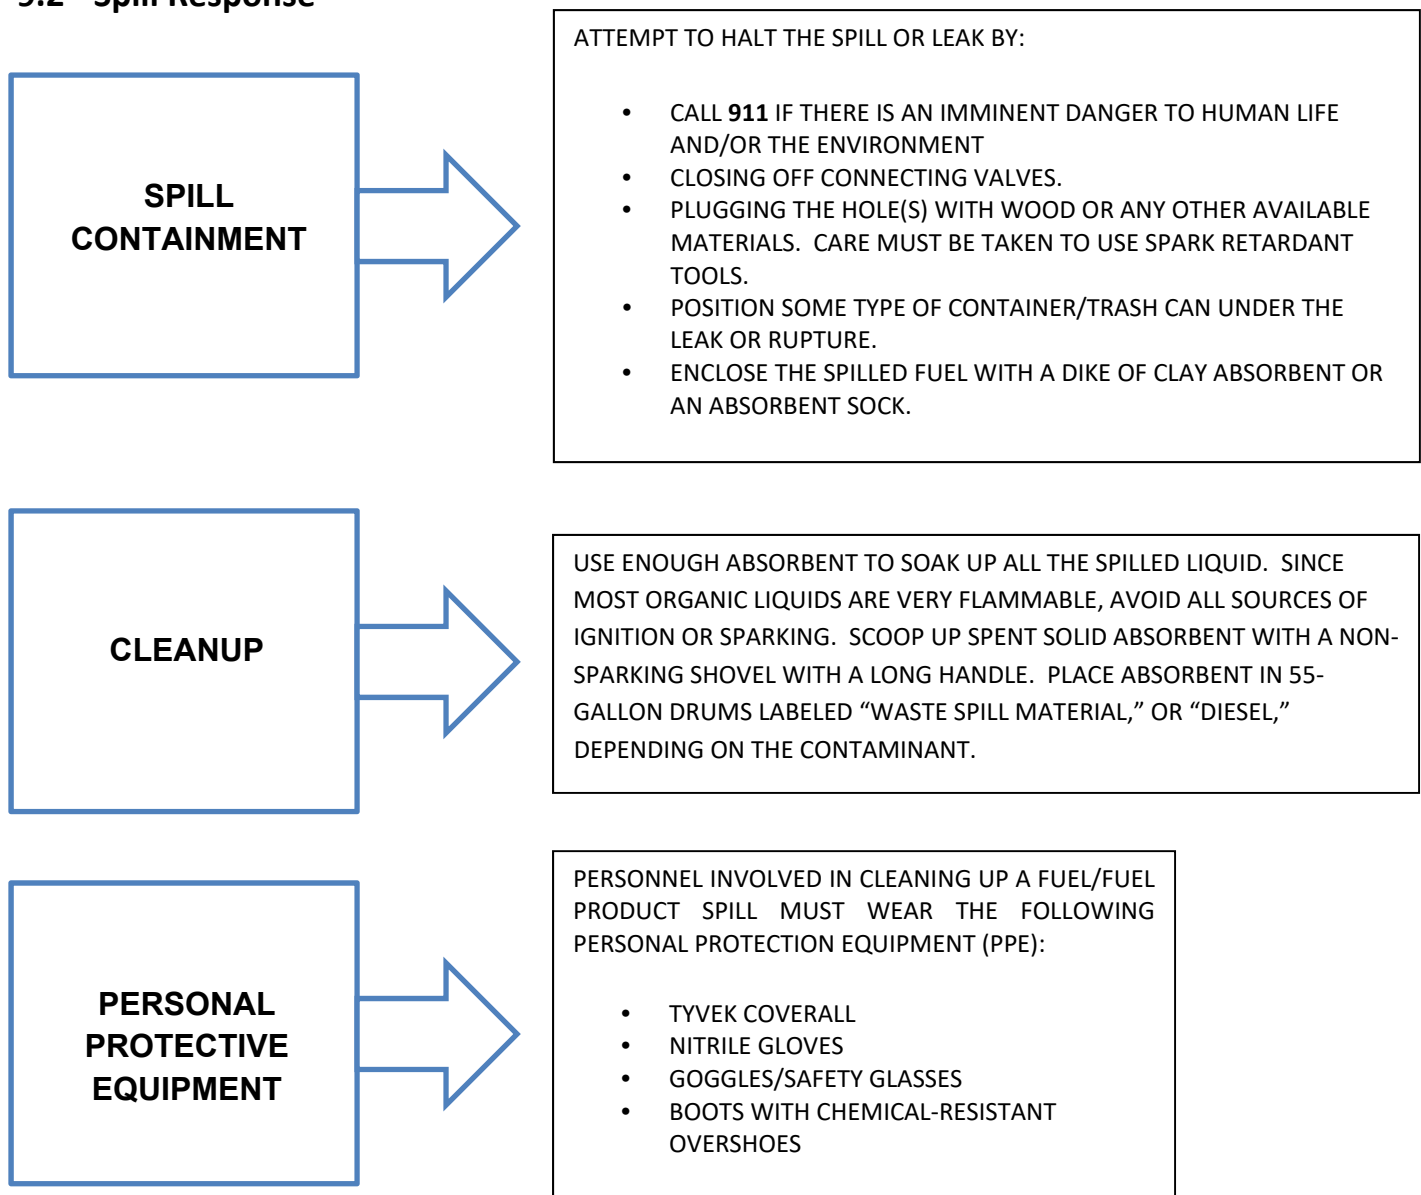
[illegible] Spill Response

SPILL CONTAINMENT

ATTEMPT TO HALT THE SPILL OR LEAK BY:

- CALL **911** IF THERE IS AN IMMINENT DANGER TO HUMAN LIFE AND/OR THE ENVIRONMENT
- CLOSING OFF CONNECTING VALVES.
- PLUGGING THE HOLE(S) WITH WOOD OR ANY OTHER AVAILABLE MATERIALS. CARE MUST BE TAKEN TO USE SPARK RETARDANT TOOLS.
- POSITION SOME TYPE OF CONTAINER/TRASH CAN UNDER THE LEAK OR RUPTURE.
- ENCLOSE THE SPILLED FUEL WITH A DIKE OF CLAY ABSORBENT OR AN ABSORBENT SOCK.

CLEANUP

USE ENOUGH ABSORBENT TO SOAK UP ALL THE SPILLED LIQUID. SINCE MOST ORGANIC LIQUIDS ARE VERY FLAMMABLE, AVOID ALL SOURCES OF IGNITION OR SPARKING. SCOOP UP SPENT SOLID ABSORBENT WITH A NON-SPARKING SHOVEL WITH A LONG HANDLE. PLACE ABSORBENT IN 55-GALLON DRUMS LABELED “WASTE SPILL MATERIAL,” OR “DIESEL,” DEPENDING ON THE CONTAMINANT.

PERSONAL PROTECTIVE EQUIPMENT

PERSONNEL INVOLVED IN CLEANING UP A FUEL/FUEL PRODUCT SPILL MUST WEAR THE FOLLOWING PERSONAL PROTECTION EQUIPMENT (PPE):

- TYVEK COVERALL
- NITRILE GLOVES
- GOGGLES/SAFETY GLASSES
- BOOTS WITH CHEMICAL-RESISTANT OVERSHOES